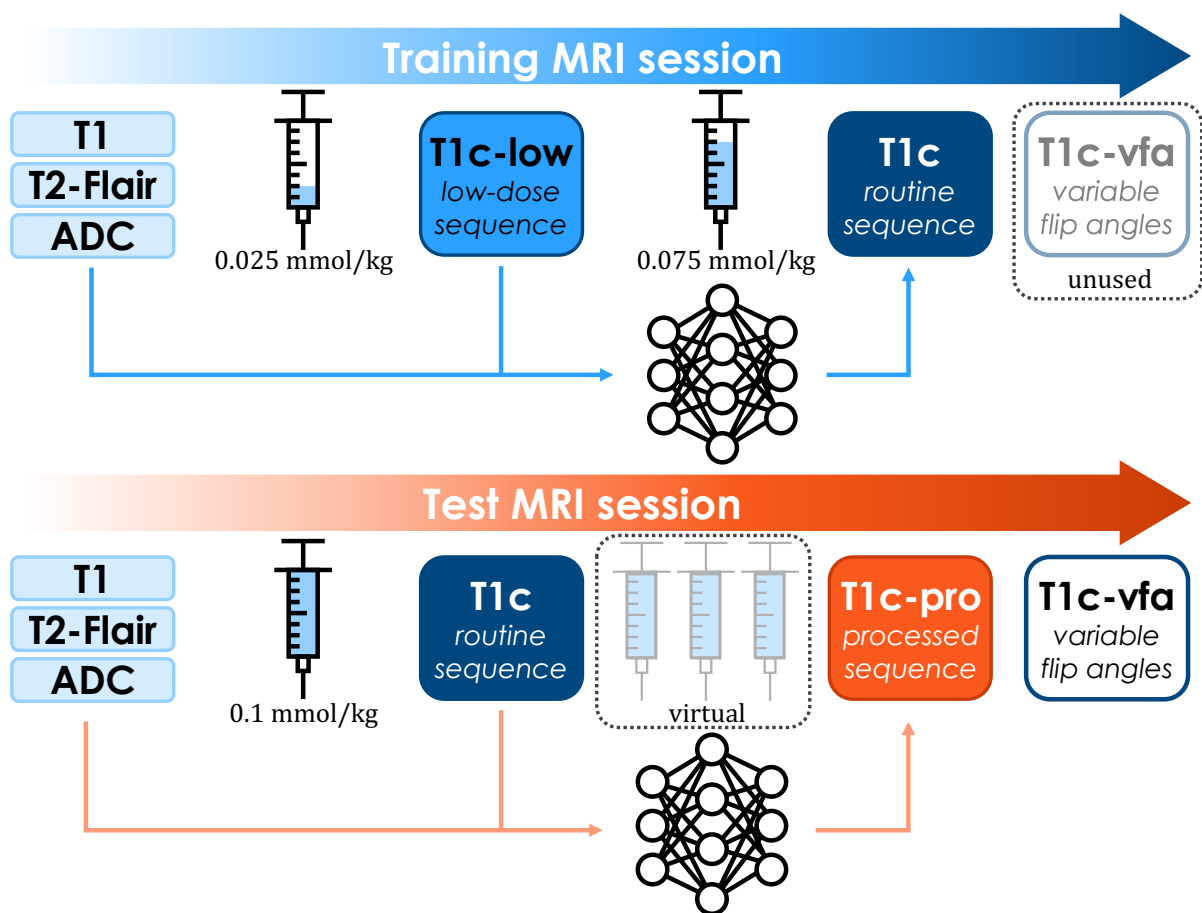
Training MRI session

T1
T2-Flair
ADC

0.025 mmol/kg

T1c-low
low-dose sequence

0.075 mmol/kg

T1c
routine sequence

T1c-vfa
variable flip angles
unused

Test MRI session

T1
T2-Flair
ADC

0.1 mmol/kg

T1c
routine sequence

virtual

T1c-pro
processed sequence

T1c-vfa
variable flip angles